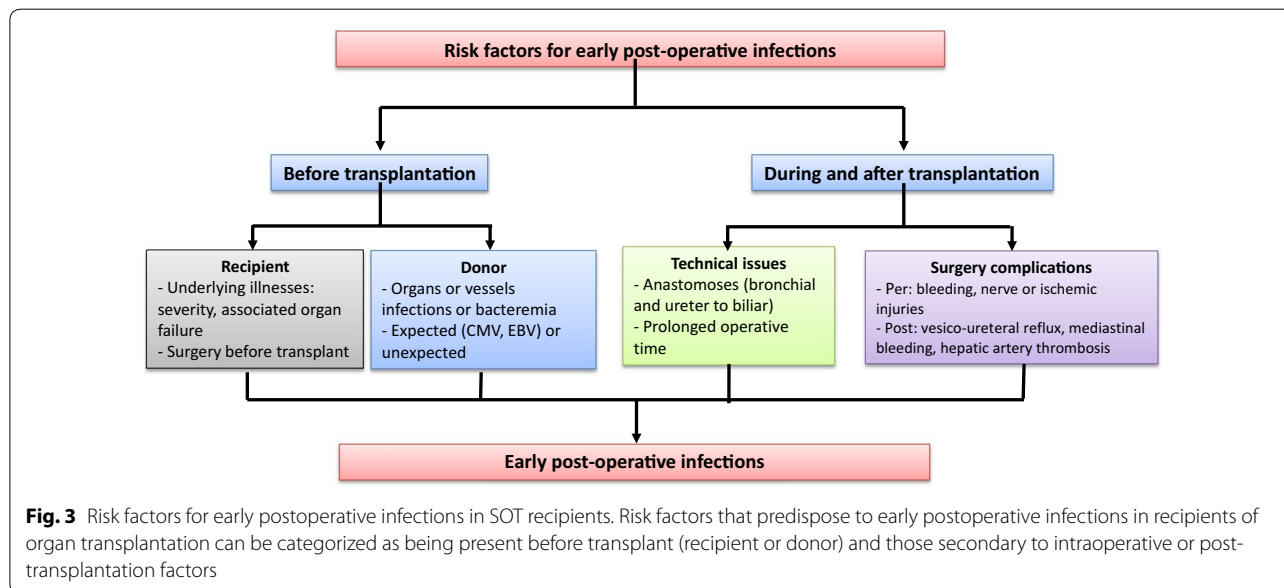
Risk factors for early post-operative infections

Before transplantation

During and after transplantation

Recipient
- Underlying illnesses: severity, associated organ failure
- Surgery before transplant

Donor
- Organs or vessels infections or bacteremia
- Expected (CMV, EBV) or unexpected

Technical issues
- Anastomoses (bronchial and ureter to biliar)
- Prolonged operative time

Surgery complications
- Per: bleeding, nerve or ischemic injuries
- Post: vesico-ureteral reflux, mediastinal bleeding, hepatic artery thrombosis

Early post-operative infections

**Fig. 3** Risk factors for early postoperative infections in SOT recipients. Risk factors that predispose to early postoperative infections in recipients of organ transplantation can be categorized as being present before transplant (recipient or donor) and those secondary to intraoperative or post-transplantation factors